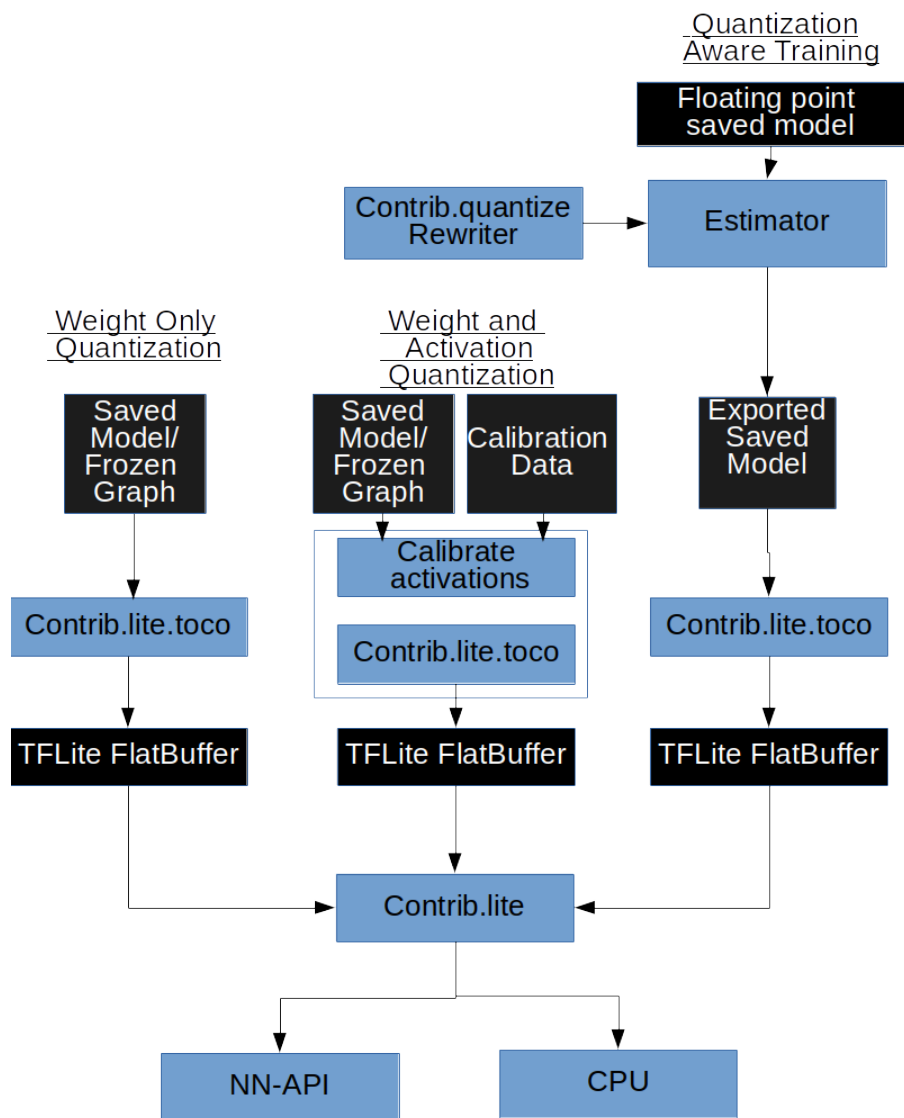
Quantization Aware Training

Floating point saved model

Contrib.quantize Rewriter

Estimator

Weight Only Quantization

Weight and Activation Quantization

Saved Model/ Frozen Graph

Saved Model/ Frozen Graph

Calibration Data

Exported Saved Model

Calibrate activations

Contrib.lite.toco

Contrib.lite.toco

Contrib.lite.toco

TFLite FlatBuffer

TFLite FlatBuffer

TFLite FlatBuffer

Contrib.lite

NN-API

CPU